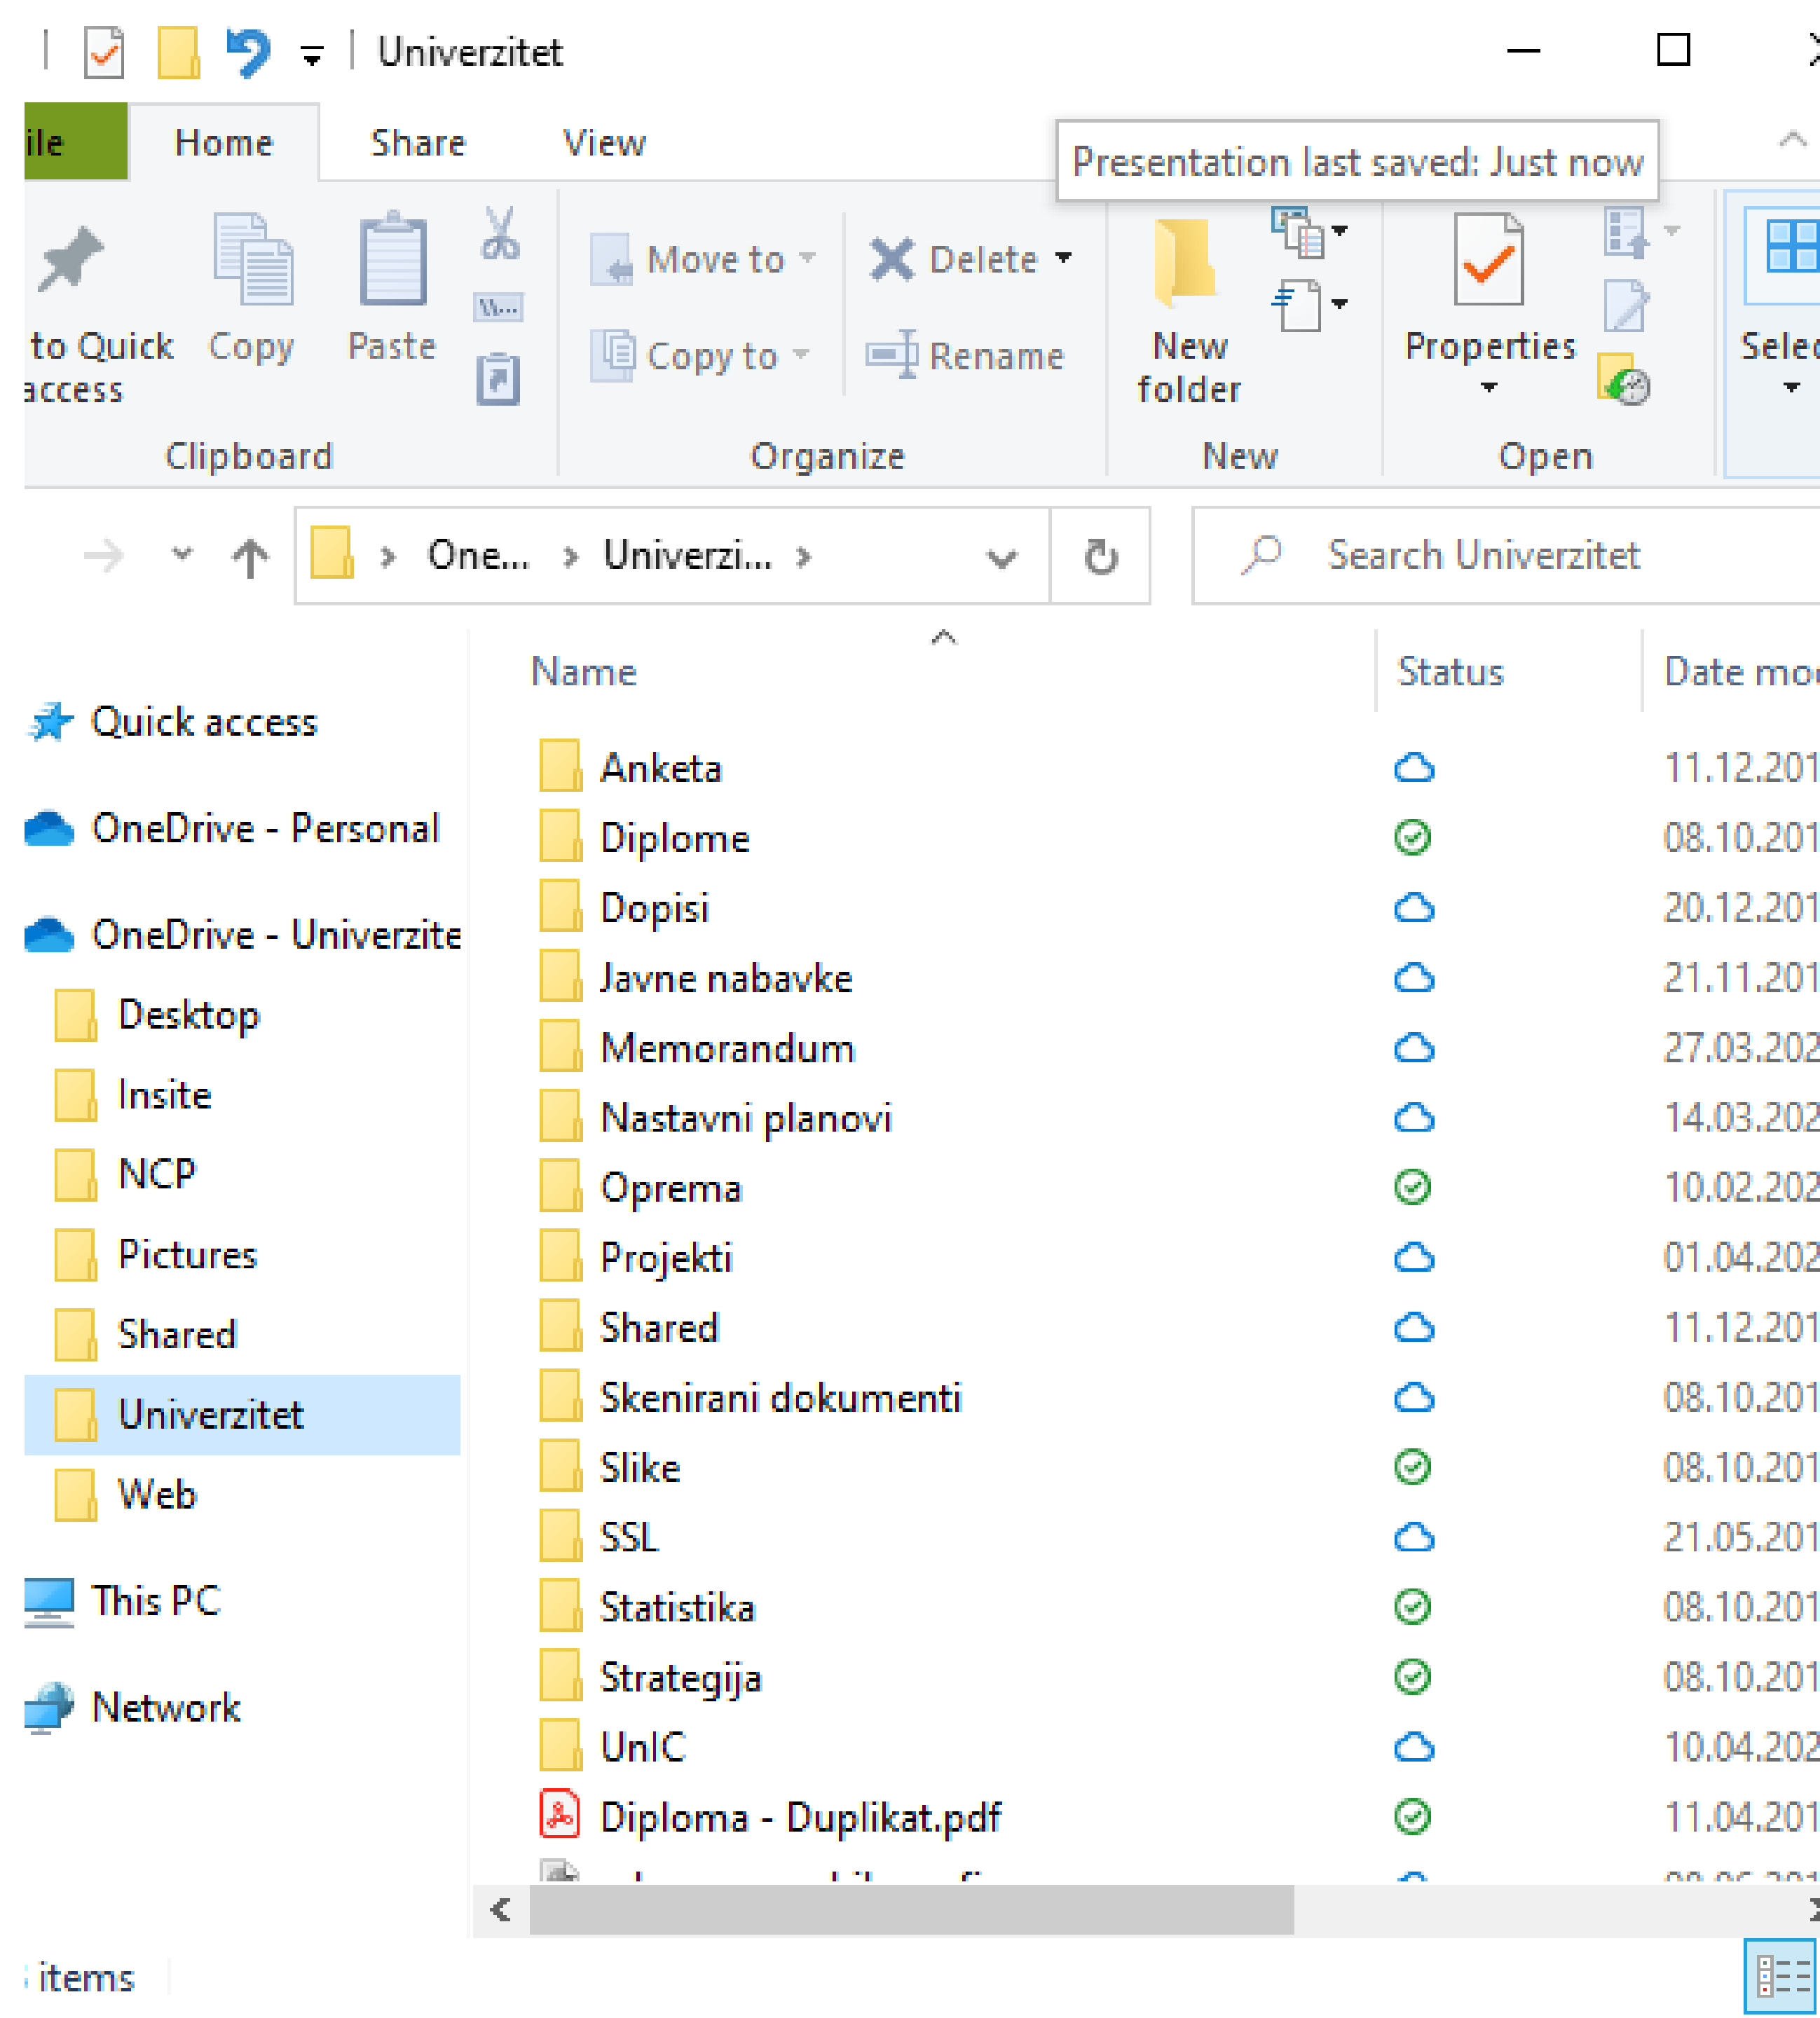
Univerzitet

ile Home Share View

Presentation last saved: Just now

to Quick access
Copy
Paste
Clipboard

Move to
Copy to
Delete
Rename
Organize

New folder
New

Properties
Open

Selec

One... › Univerzi... ›

Search Univerzitet

Quick access
OneDrive - Personal
OneDrive - Univerzite
Desktop
Insite
NCP
Pictures
Shared
Univerzitet
Web
This PC
Network

| Name | Status | Date mo |
|---|---|---|
| Anketa | | 11.12.201 |
| Diplome | | 08.10.201 |
| Dopisi | | 20.12.201 |
| Javne nabavke | | 21.11.201 |
| Memorandum | | 27.03.202 |
| Nastavni planovi | | 14.03.202 |
| Oprema | | 10.02.202 |
| Projekti | | 01.04.202 |
| Shared | | 11.12.201 |
| Skenirani dokumenti | | 08.10.201 |
| Slike | | 08.10.201 |
| SSL | | 21.05.201 |
| Statistika | | 08.10.201 |
| Strategija | | 08.10.201 |
| UnIC | | 10.04.202 |
| Diploma - Duplikat.pdf | | 11.04.201 |

items